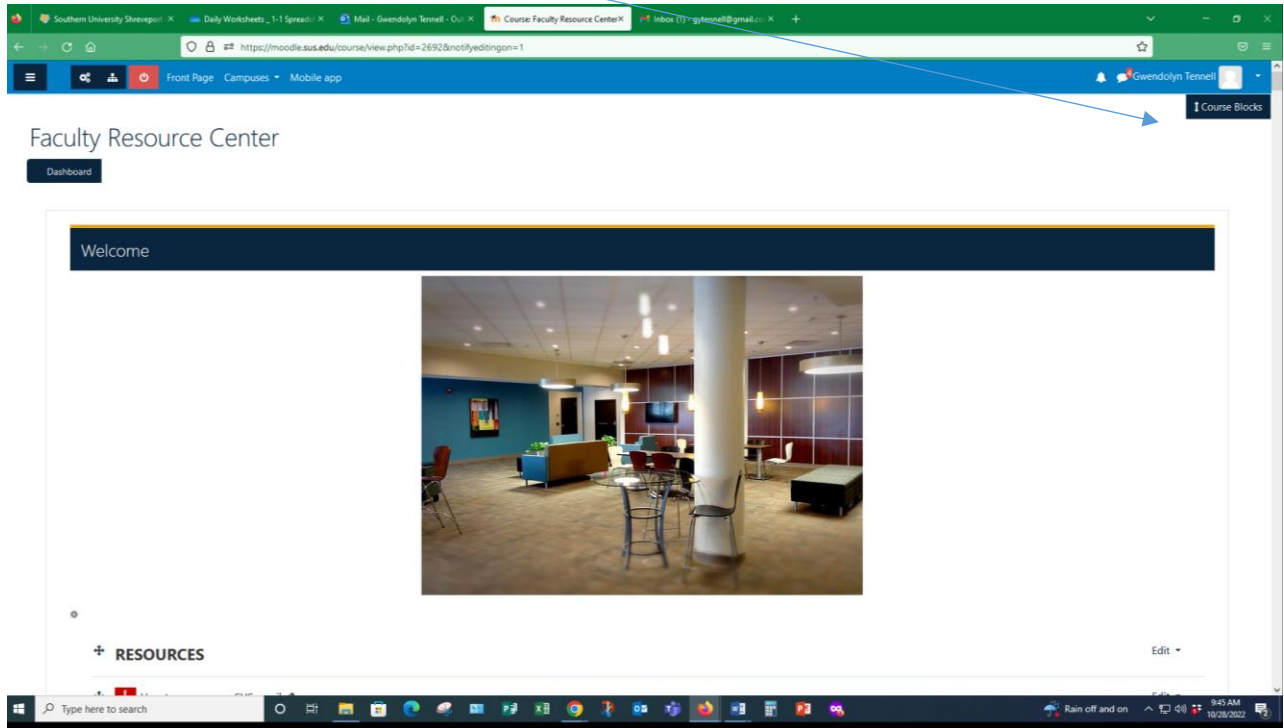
Southern University Shreveport ×
Daily Worksheets _1-1 Spreads ×
Mail - Gwendolyn Tennell - Out ×
Course: Faculty Resource Center ×
Inbox (1) - gytennell@gmail.co ×
+

https://moodle.sus.edu/course/view.php?id=2692&notifyeditingon=1

Front Page Campuses Mobile app

Gwendolyn Tennell

Course Blocks

Faculty Resource Center

Dashboard

Welcome

RESOURCES

Edit

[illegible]

Type here to search

Rain off and on

9:45 AM
10/28/2022